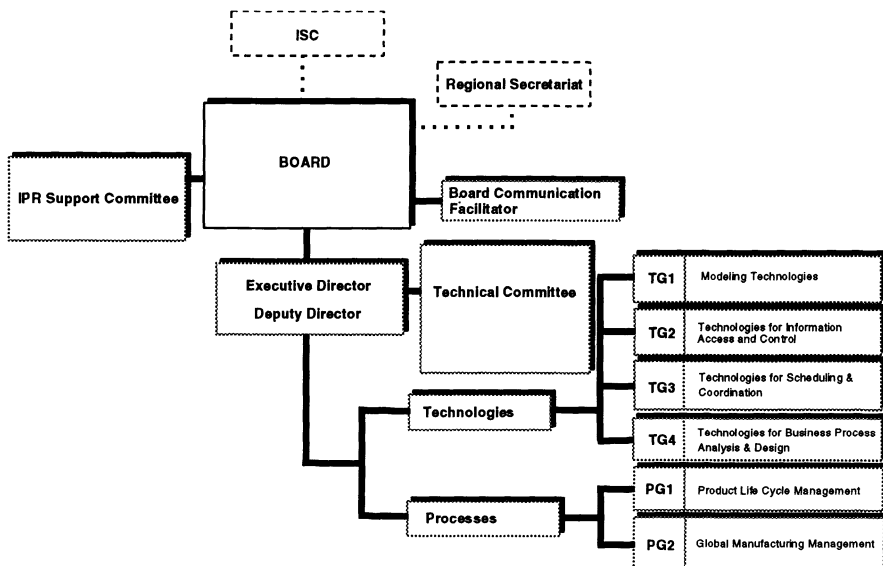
ISC

Regional Secretariat

BOARD

IPR Support Committee

Board Communication Facilitator

Executive Director

Deputy Director

Technical Committee

TG1 Modeling Technologies

TG2 Technologies for Information Access and Control

TG3 Technologies for Scheduling & Coordination

TG4 Technologies for Business Process Analysis & Design

Technologies

Processes

PG1 Product Life Cycle Management

PG2 Global Manufacturing Management